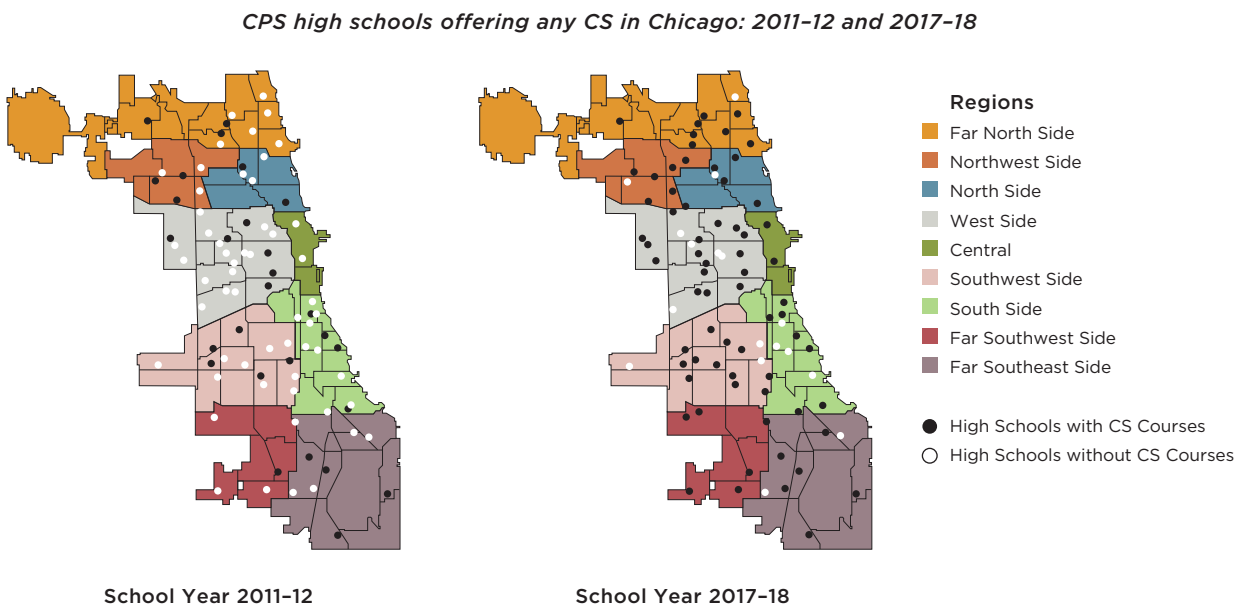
CPS high schools offering any CS in Chicago: 2011–12 and 2017–18

Regions
Far North Side
Northwest Side
North Side
West Side
Central
Southwest Side
South Side
Far Southwest Side
Far Southeast Side

High Schools with CS Courses
High Schools without CS Courses

School Year 2011–12

School Year 2017–18